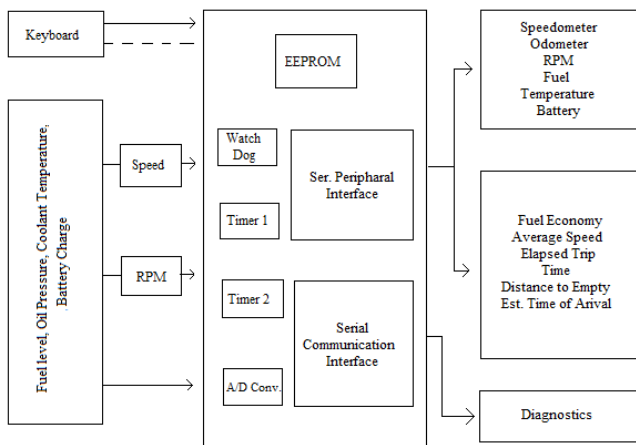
Keyboard

Fuel level, Oil Pressure, Coolant Temperature, Battery Charge

Speed

RPM

EEPROM

Watch Dog

Ser. Peripharal Interface

Timer 1

Timer 2

Serial Communication Interface

A/D Conv.

Speedometer
Odometer
RPM
Fuel
Temperature
Battery

Fuel Economy
Average Speed
Elapsed Trip
Time
Distance to Empty
Est. Time of Arival

Diagnostics